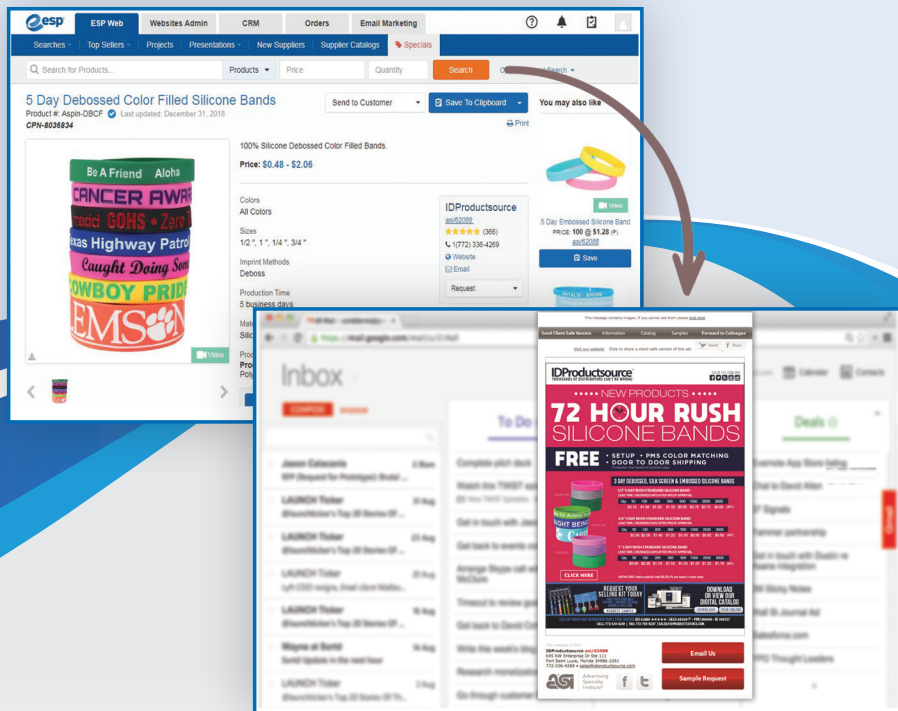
esp ESP Web Websites Admin CRM Orders Email Marketing

Searches Top Sellers Projects Presentations New Suppliers Supplier Catalogs Specials

Search for Products... Products Price Quantity Search

5 Day Debossed Color Filled Silicone Bands

Product #: Aspin-DBCF Last updated: December 31, 2018

CPN-8036834

Send to Customer Save To Clipboard

Print

You may also like

100% Silicone Debossed Color Filled Bands.

Price: $0.48 - $2.06

Be A Friend Aloha
CANCER AWAR
GOHS Zero
Texas Highway Patrol
Caught Doing Some
COWBOY PRIDE
EMSON

Video

Colors
All Colors

Sizes
1/2 ", 1 ", 1/4 ", 3/4 "

Imprint Methods
Deboss

Production Time
5 business days

IDProductsource
asi/62088
(366)
1(772) 336-4269
Website
Email
Request

Video

5 Day Embossed Silicone Band
PRICE: 100 @ $1.28 (P)
asi/62088

Save

Inbox

COMPOSE

To Do

Deals

IDProductsource
NEW PRODUCTS
72 HOUR RUSH
SILICONE BANDS
FREE • SETUP • PMS COLOR MATCHING • DOOR TO DOOR SHIPPING
3 DAY DEBOSSED, SILKSCREEN & EMBOSSED SILICONE BANDS
CLICK HERE
REQUEST YOUR SELLING KIT TODAY
DOWNLOAD OR VIEW OUR DIGITAL CATALOG

IDProductsource asi/62088

Email Us

Sample Request

ASI Advertising Specialty Institute